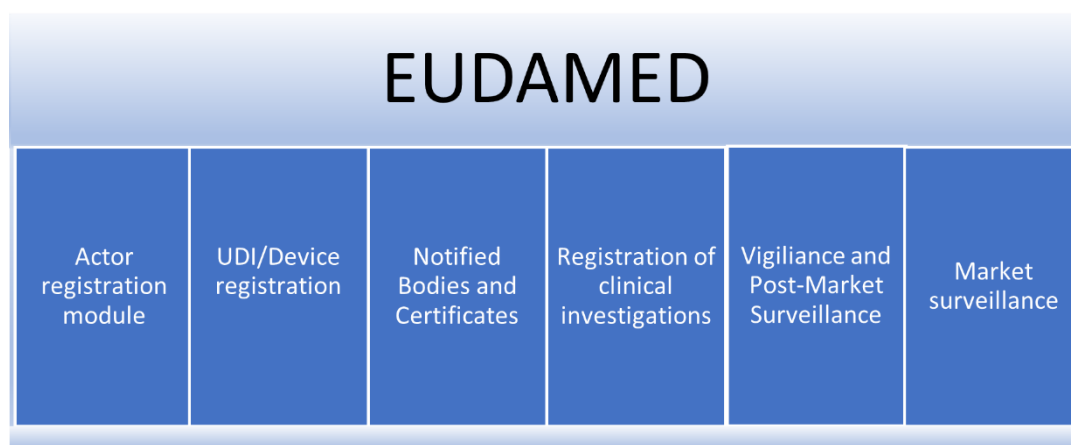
EUDAMED

| Actor registration module | UDI/Device registration | Notified Bodies and Certificates | Registration of clinical investigations | Vigiliance and Post-Market Surveillance | Market surveillance |